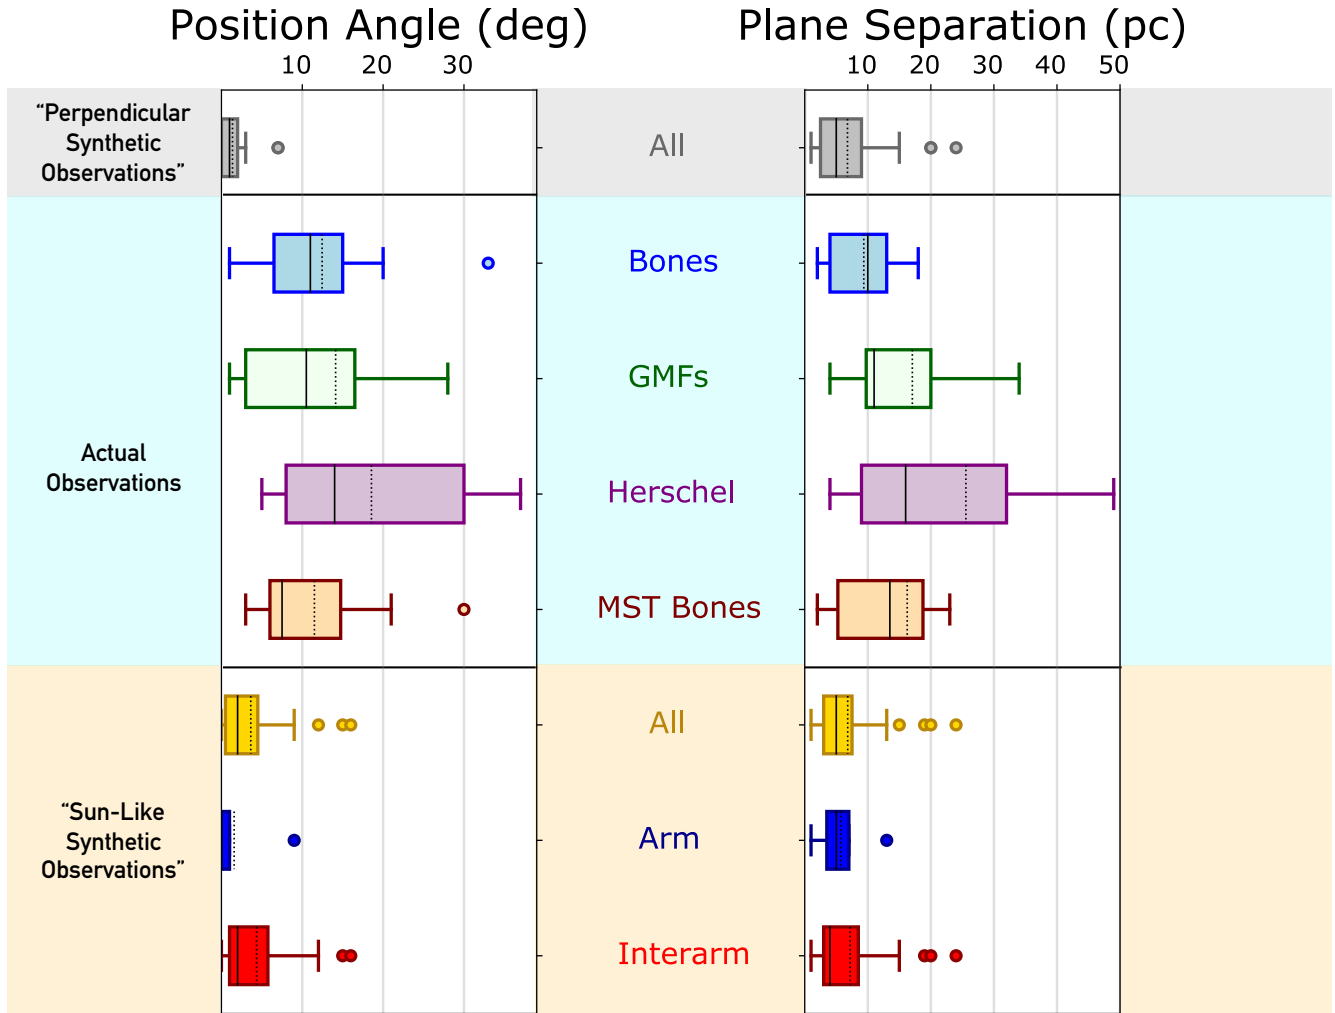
Position Angle (deg)

Plane Separation (pc)

10 20 30

10 20 30 40 50

“Perpendicular Synthetic Observations”

All

Actual Observations

Bones

GMFs

Herschel

MST Bones

“Sun-Like Synthetic Observations”

All

Arm

Interarm